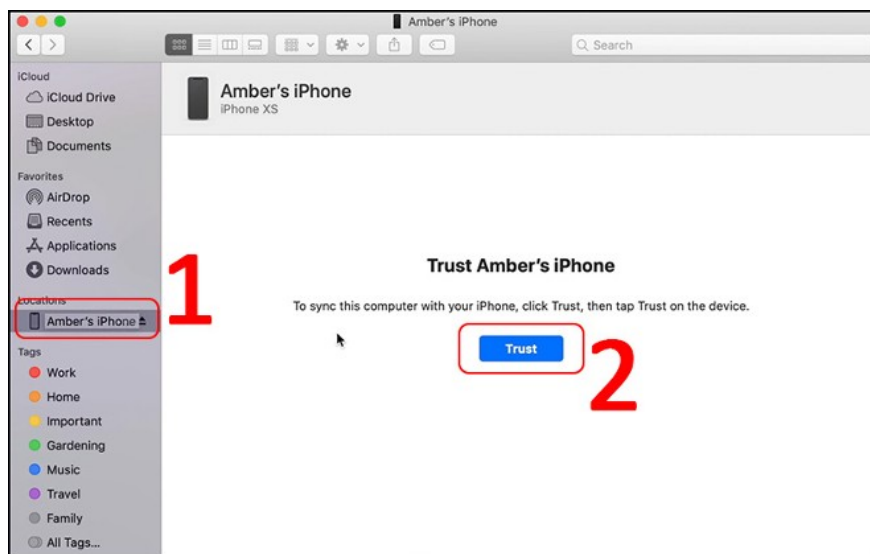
Amber's iPhone

Search

iCloud
iCloud Drive
Desktop
Documents

Favorites
AirDrop
Recents
Applications
Downloads

Locations
Amber's iPhone

Tags
Work
Home
Important
Gardening
Music
Travel
Family
All Tags...

Amber's iPhone
iPhone XS

1

Trust Amber's iPhone

To sync this computer with your iPhone, click Trust, then tap Trust on the device.

Trust

2